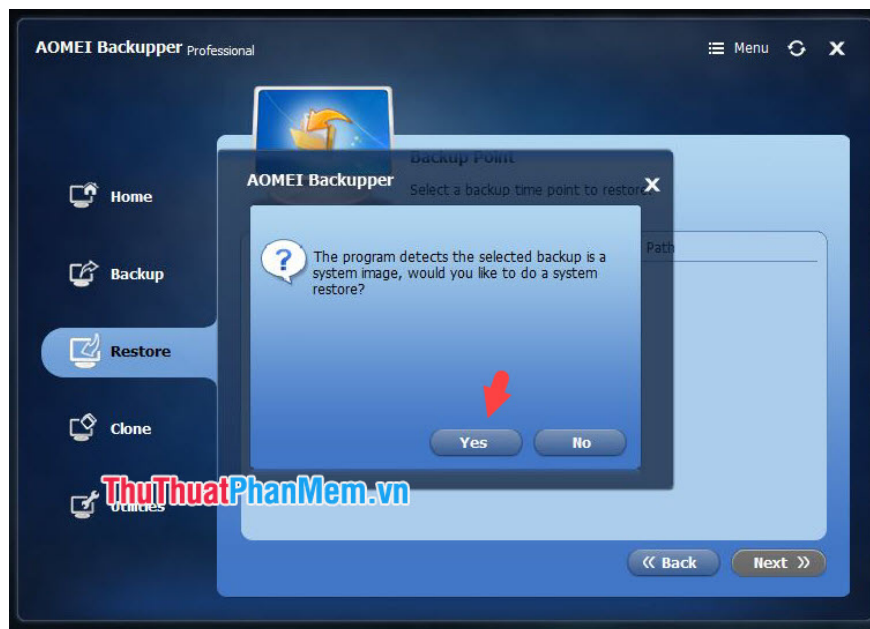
AOMEI Backupper Professional

Menu

Home

Backup

Restore

Clone

Utilities

Backup Point

Select a backup time point to restore

Path

AOMEI Backupper

The program detects the selected backup is a system image, would you like to do a system restore?

Yes

No

ThuThuatPhanMem.vn

« Back

Next »